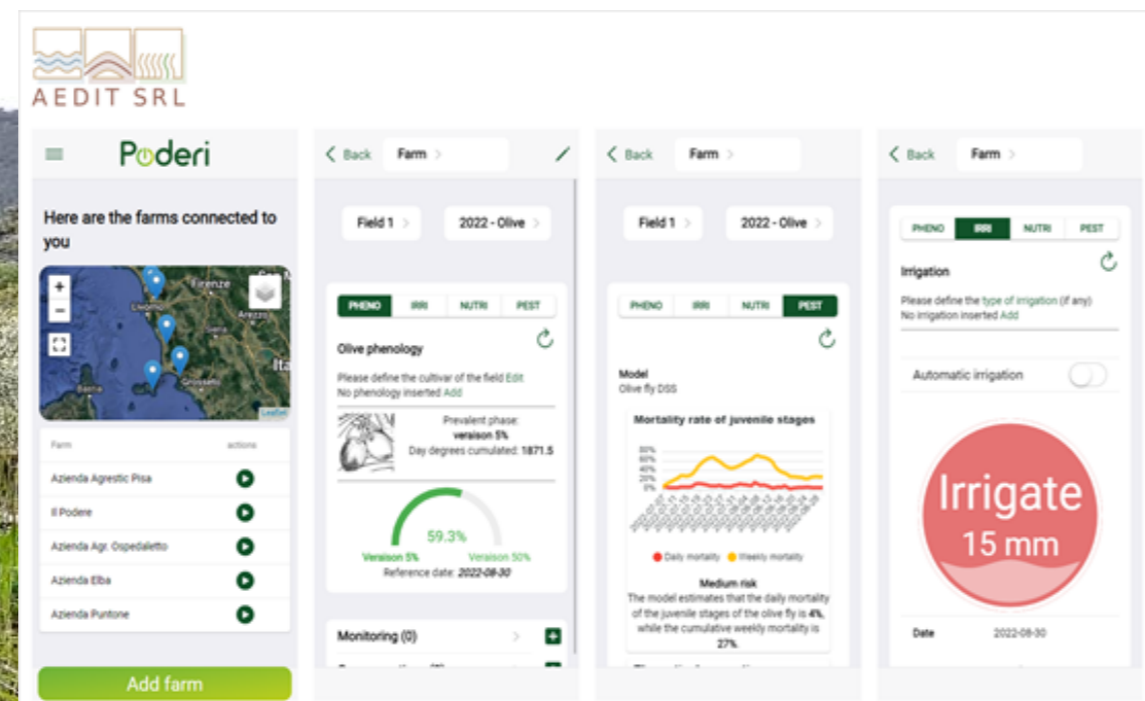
AEDIT SRL

Poderi

Here are the farms connected to you

Firenze
Livorno
Arezzo
Grosseto
Bastia
Ita
Leaflet

| Farm | actions |
|---|---|
| Azienda Agrestic Pisa | |
| Il Podere | |
| Azienda Agr. Ospedaletto | |
| Azienda Elba | |
| Azienda Puntone | |

Add farm

< Back Farm >

Field 1 > 2022 - Olive >

PHENO IRRI NUTRI PEST

Olive phenology

Please define the cultivar of the field Edit
No phenology inserted Add

Prevalent phase:
veraison 5%
Day degrees cumulated: 1871.5

59.3%
Veraison 5% Veraison 50%
Reference date: 2022-08-30

Monitoring (0)

< Back Farm >

Field 1 > 2022 - Olive >

PHENO IRRI NUTRI PEST

Model
Olive fly DSS

Mortality rate of juvenile stages

80%
60%
40%
20%
0%

Daily mortality Weekly mortality

Medium risk
The model estimates that the daily mortality of the juvenile stages of the olive fly is 4%, while the cumulative weekly mortality is 27%.

< Back Farm >

PHENO IRRI NUTRI PEST

Irrigation

Please define the type of irrigation (if any)
No irrigation inserted Add

Automatic irrigation

Irrigate
15 mm

Date 2022-08-30